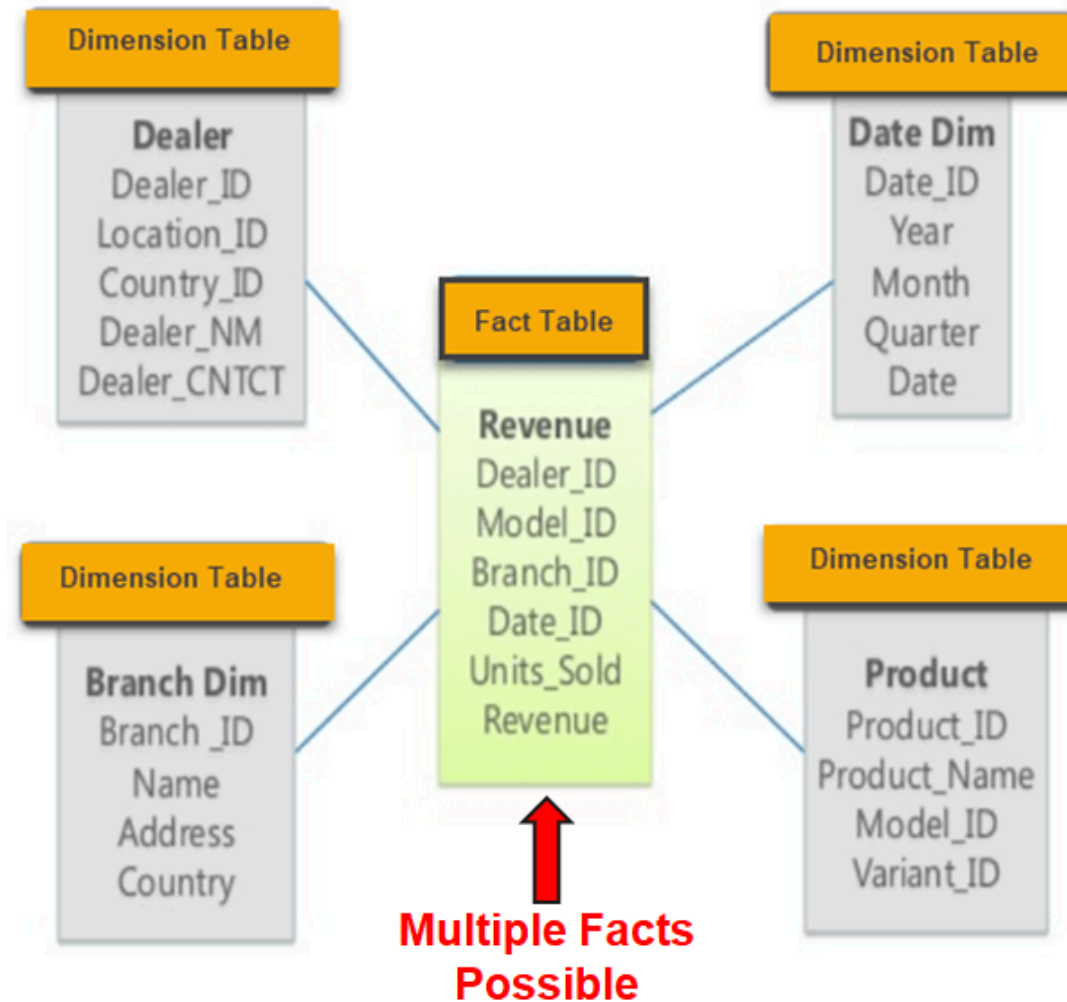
Dimension Table

Dealer
Dealer_ID
Location_ID
Country_ID
Dealer_NM
Dealer_CNTCT

Dimension Table

Date Dim
Date_ID
Year
Month
Quarter
Date

Fact Table

Revenue
Dealer_ID
Model_ID
Branch_ID
Date_ID
Units_Sold
Revenue

Dimension Table

Branch Dim
Branch _ID
Name
Address
Country

Dimension Table

Product
Product_ID
Product_Name
Model_ID
Variant_ID

Multiple Facts Possible